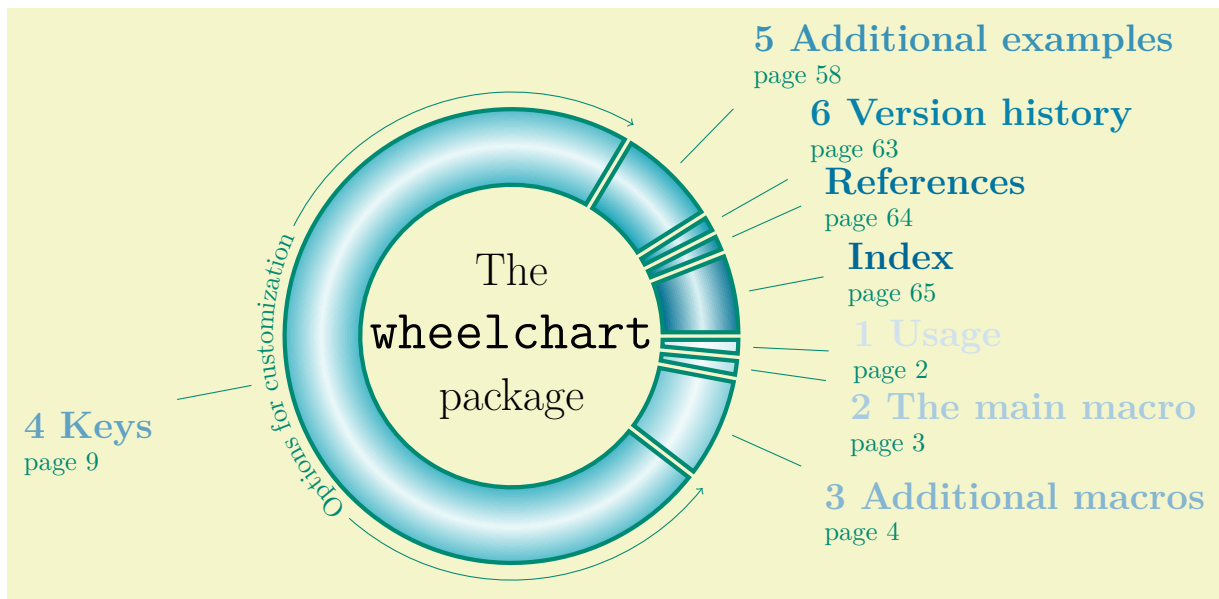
5 Additional examples
page 58

6 Version history
page 63

References
page 64

Index
page 65

1 Usage
page 2

2 The main macro
page 3

3 Additional macros
page 4

4 Keys
page 9

Options for customization

The
wheelchart
package